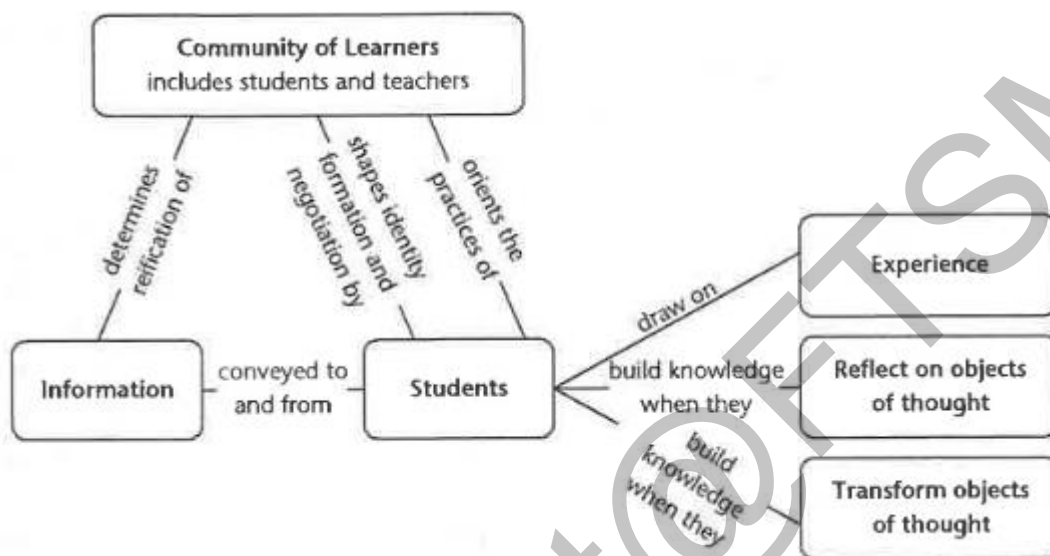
Community of Learners
includes students and teachers

determines reification of

shapes identity formation and negotiation by

orients the practices of

Information

conveyed to and from

Students

draw on

Experience

build knowledge when they

Reflect on objects of thought

build knowledge when they

Transform objects of thought

@ETSM